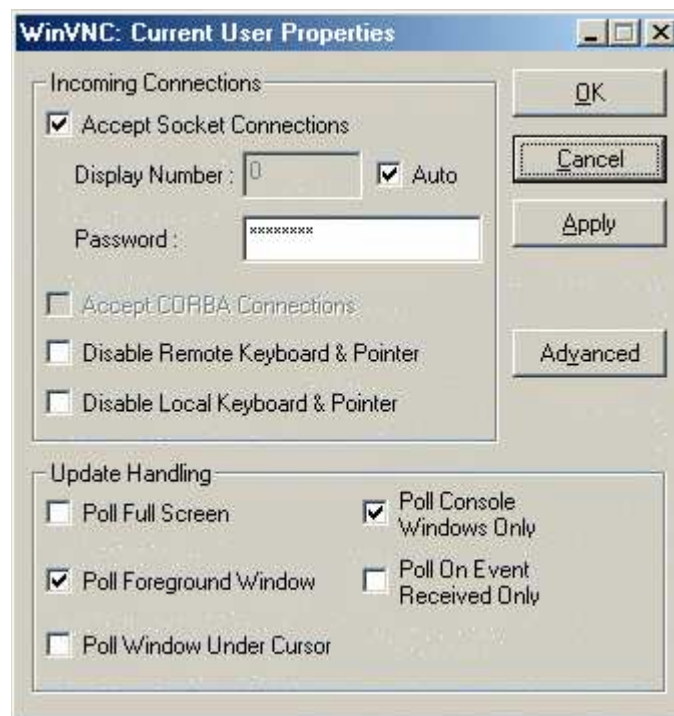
WinVNC: Current User Properties

Incoming Connections

Accept Socket Connections

Display Number : 0

Auto

Password : ********

Accept CORBA Connections

Disable Remote Keyboard & Pointer

Disable Local Keyboard & Pointer

OK

Cancel

Apply

Advanced

Update Handling

Poll Full Screen

Poll Console Windows Only

Poll Foreground Window

Poll On Event Received Only

Poll Window Under Cursor